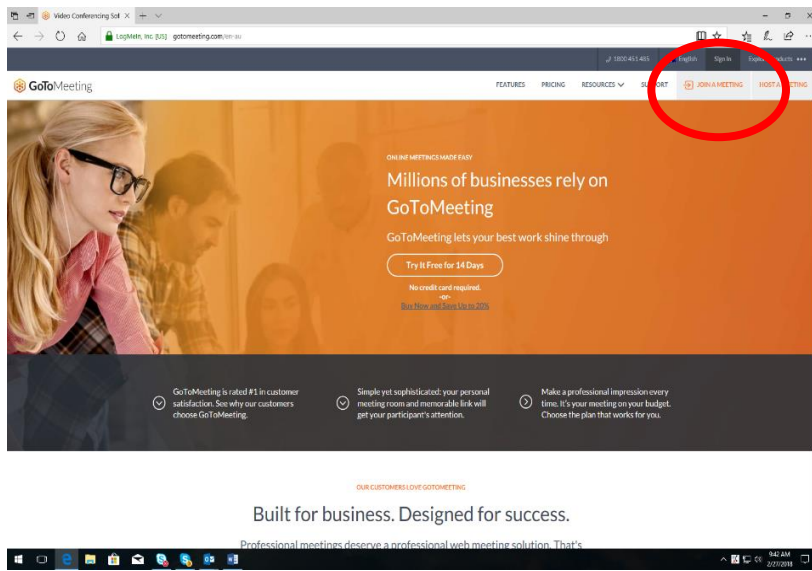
Video Conferencing Sol ×

LogMeIn, Inc [US] gotomeeting.com/en-au

1800 451 485 English Sign In Explore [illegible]oducts •••

GoToMeeting

FEATURES PRICING RESOURCES SU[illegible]ORT JOIN A MEETING HOST A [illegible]ETING

ONLINE MEETINGS MADE EASY

Millions of businesses rely on GoToMeeting

GoToMeeting lets your best work shine through

Try It Free for 14 Days

No credit card required.
-or-
Buy Now and Save Up to 20%

GoToMeeting is rated #1 in customer satisfaction. See why our customers choose GoToMeeting.

Simple yet sophisticated: your personal meeting room and memorable link will get your participant's attention.

Make a professional impression every time. It's your meeting on your budget. Choose the plan that works for you.

OUR CUSTOMERS LOVE GOTOMEETING

Built for business. Designed for success.

Professional meetings deserve a professional web meeting solution. That's

9:42 AM
2/27/2018